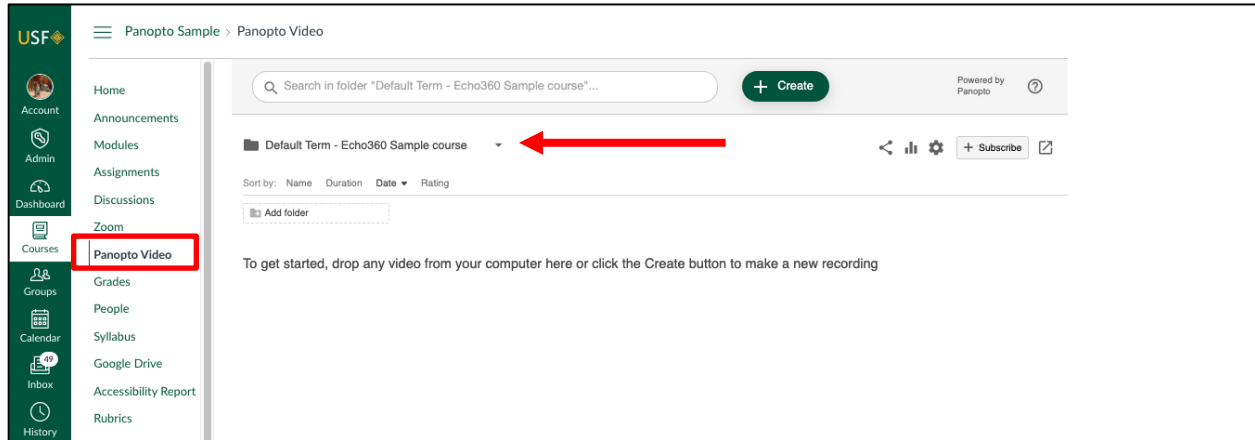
USF

Account
Admin
Dashboard
Courses
Groups
Calendar
49
Inbox
History

Panopto Sample > Panopto Video

Home
Announcements
Modules
Assignments
Discussions
Zoom
Panopto Video
Grades
People
Syllabus
Google Drive
Accessibility Report
Rubrics

Search in folder "Default Term - Echo360 Sample course"...

+ Create

Powered by Panopto

Default Term - Echo360 Sample course

+ Subscribe

Sort by: Name Duration Date Rating

Add folder

To get started, drop any video from your computer here or click the Create button to make a new recording